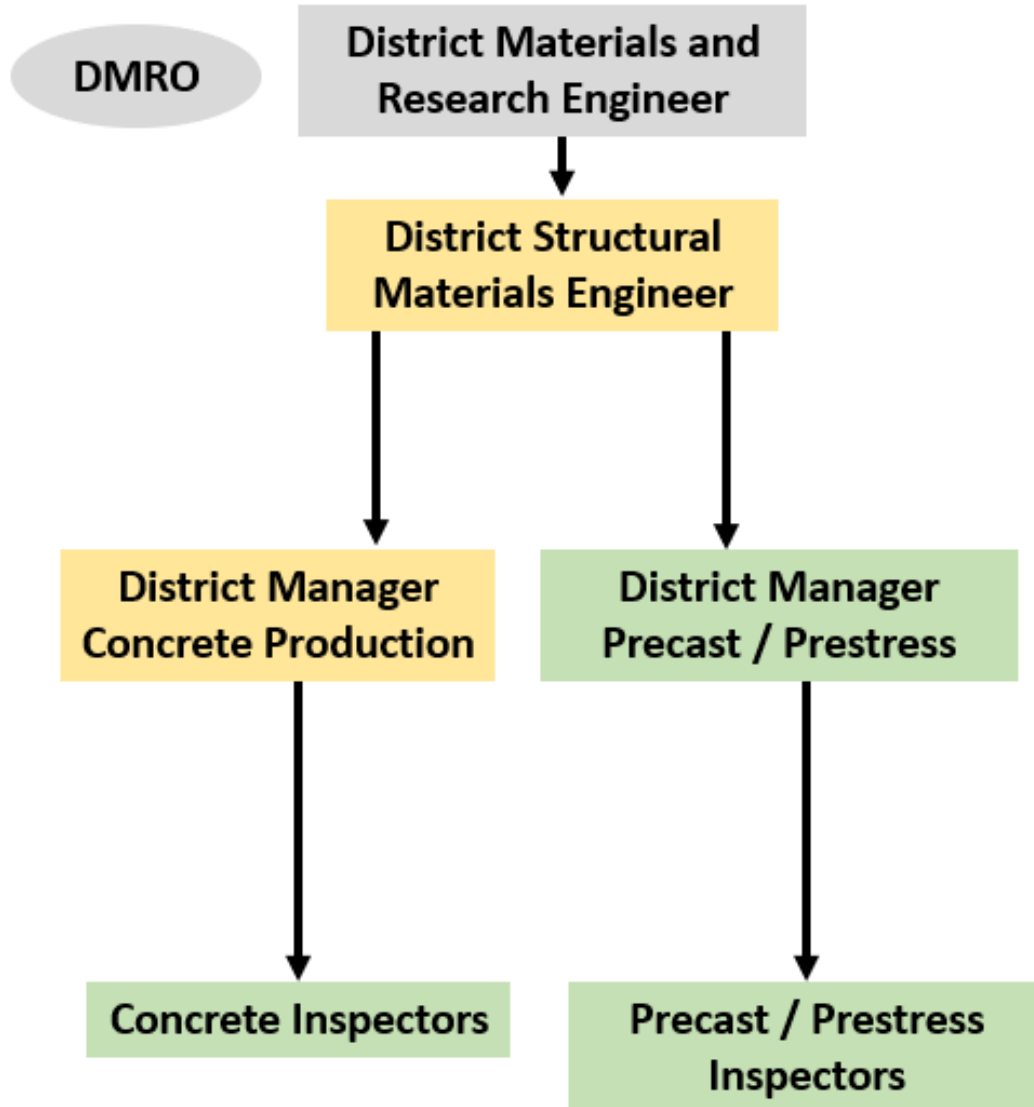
DMRO

District Materials and Research Engineer

District Structural Materials Engineer

District Manager Concrete Production

District Manager Precast / Prestress

Concrete Inspectors

Precast / Prestress Inspectors